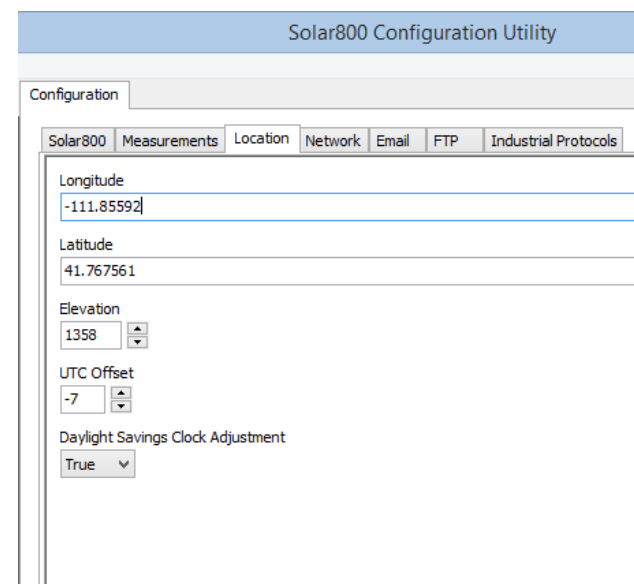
Solar800 Configuration Utility

Configuration

Solar800 | Measurements | Location | Network | Email | FTP | Industrial Protocols

Longitude
-111.85592

Latitude
41.767561

Elevation
1358

UTC Offset
-7

Daylight Savings Clock Adjustment
True